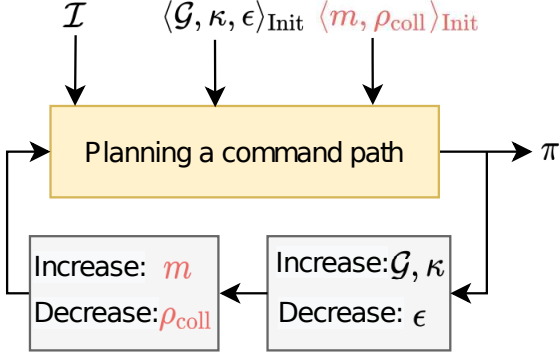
$\mathcal{I}$ $\langle \mathcal{G}, \kappa, \epsilon \rangle_{\text{Init}}$ $\langle m, \rho_{\text{coll}} \rangle_{\text{Init}}$

Planning a command path

$\pi$

Increase: $m$
Decrease: $\rho_{\text{coll}}$

Increase: $\mathcal{G}, \kappa$
Decrease: $\epsilon$